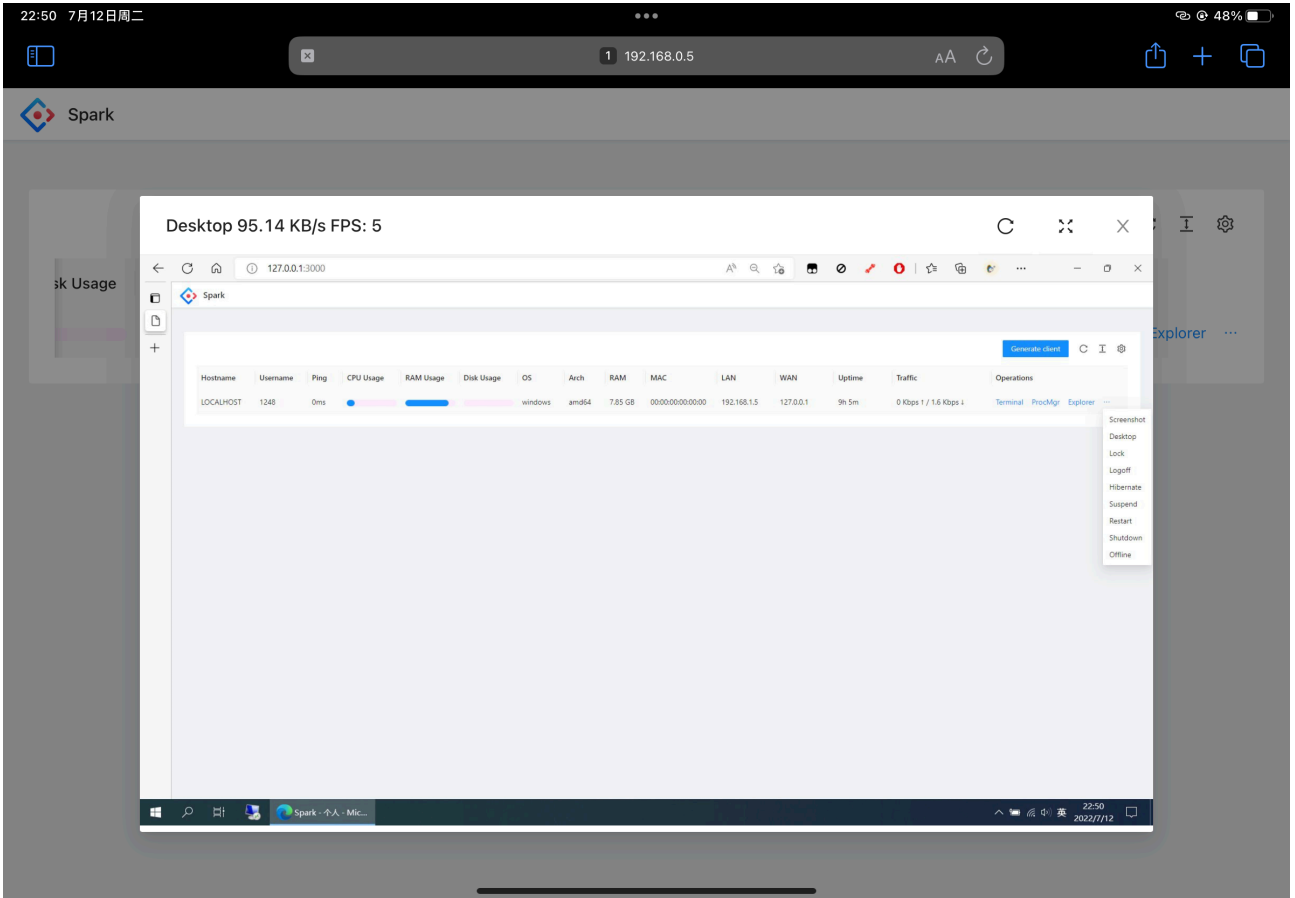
22:50 7月12日周二

48%

1 192.168.0.5

AA

Spark

sk Usage

Explorer ···

Desktop 95.14 KB/s FPS: 5

127.0.0.1:3000

Spark

Generate client

| Hostname | Username | Ping | CPU Usage | RAM Usage | Disk Usage | OS | Arch | RAM | MAC | LAN | WAN | Uptime | Traffic | Operations |
|---|---|---|---|---|---|---|---|---|---|---|---|---|---|---|
| LOCALHOST | 1248 | 0ms | | | | windows | amd64 | 7.85 GB | 00:00:00:00:00:00 | 192.168.1.5 | 127.0.0.1 | 9h 5m | 0 Kbps ↑ / 1.6 Kbps ↓ | Terminal ProcMgr Explorer ··· |

Screenshot
Desktop
Lock
Logoff
Hibernate
Suspend
Restart
Shutdown
Offline

Spark - 个人 - Mic...

英 22:50 2022/7/12